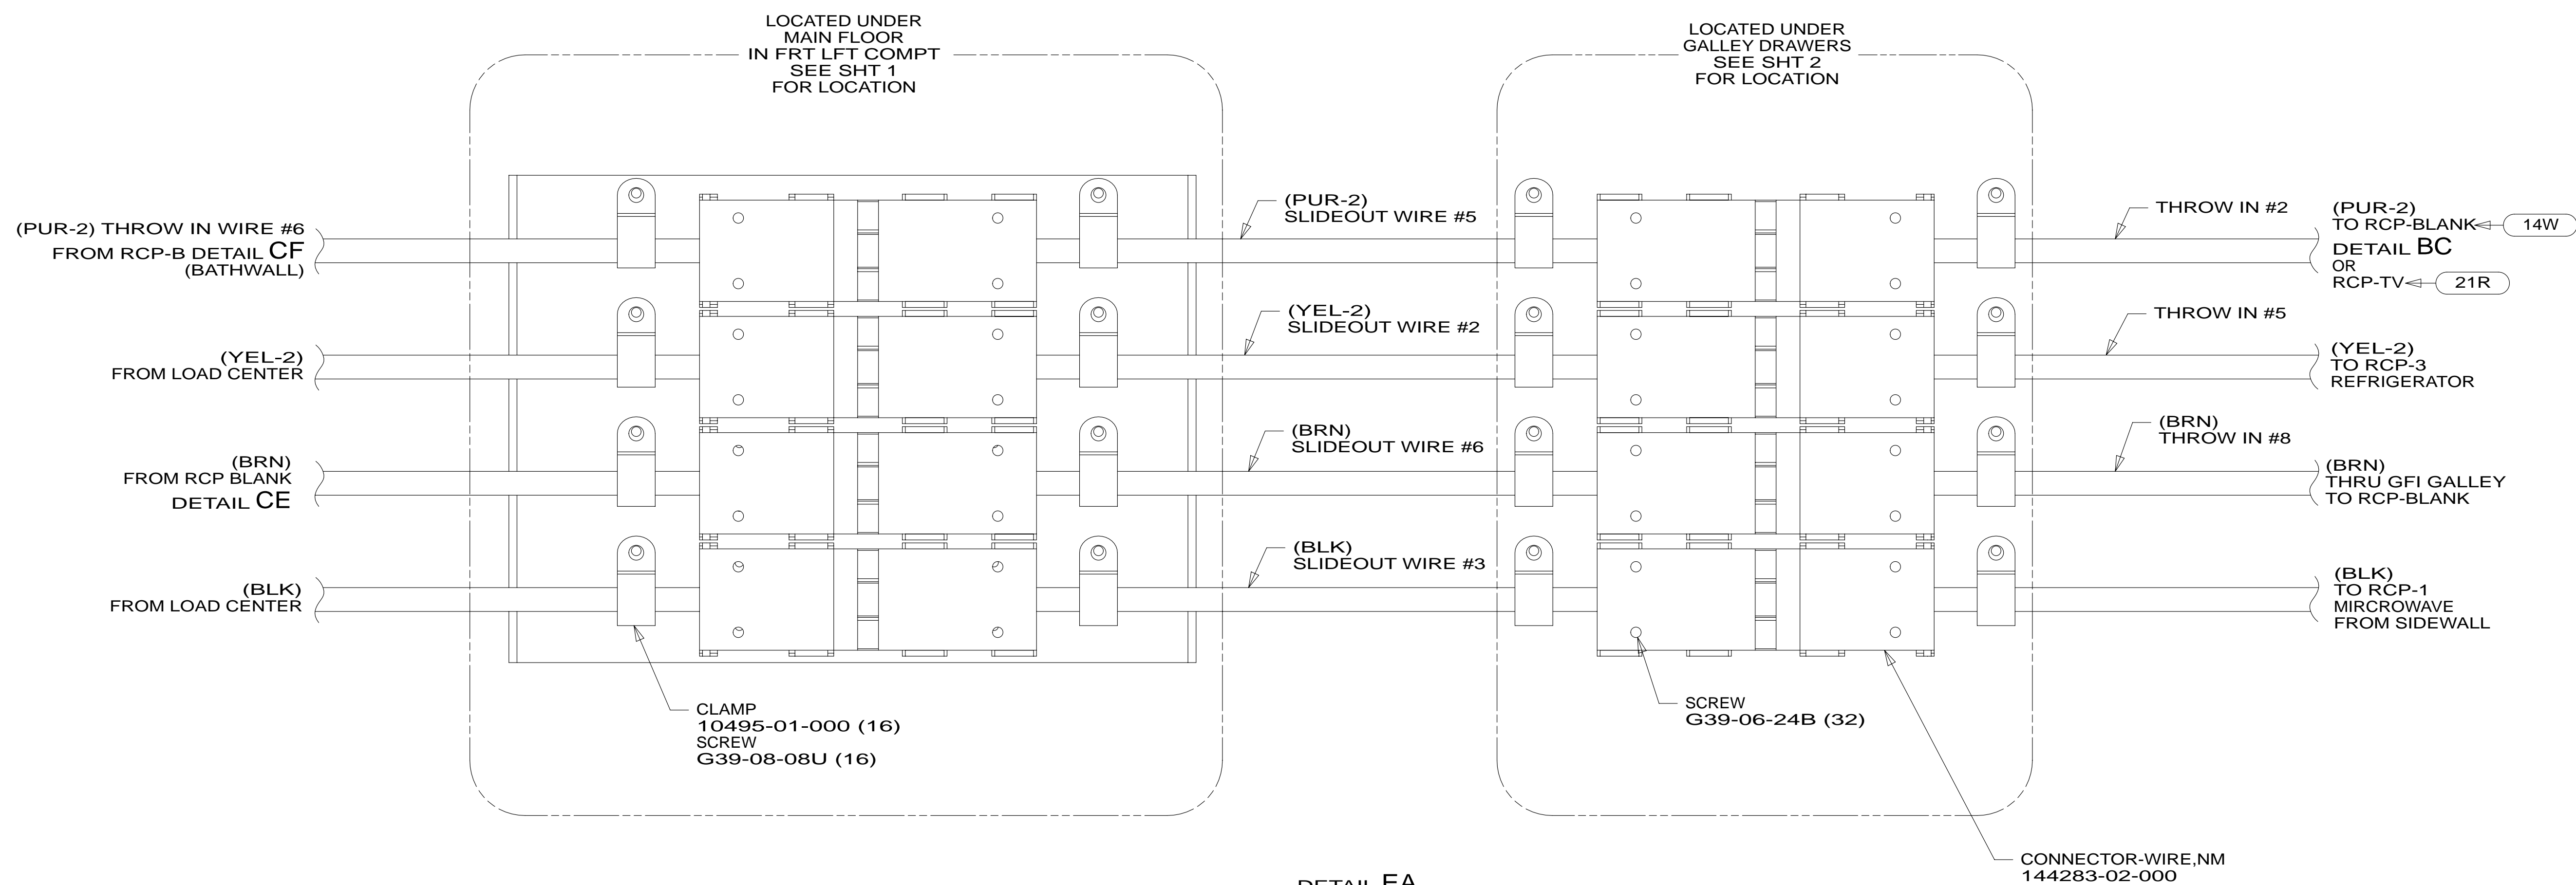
LOCATED UNDER
MAIN FLOOR
IN FRT LFT COMPT
SEE SHT 1
FOR LOCATION

LOCATED UNDER
GALLEY DRAWERS
SEE SHT 2
FOR LOCATION

(PUR-2) THROW IN WIRE #6
FROM RCP-B DETAIL CF
(BATHWALL)

(PUR-2)
SLIDEOUT WIRE #5

THROW IN #2

(PUR-2)
TO RCP-BLANK 14W
DETAIL BC
OR
RCP-TV 21R

(YEL-2)
FROM LOAD CENTER

(YEL-2)
SLIDEOUT WIRE #2

THROW IN #5

(YEL-2)
TO RCP-3
REFRIGERATOR

(BRN)
FROM RCP BLANK
DETAIL CE

(BRN)
SLIDEOUT WIRE #6

(BRN)
THROW IN #8

(BRN)
THRU GFI GALLEY
TO RCP-BLANK

(BLK)
FROM LOAD CENTER

(BLK)
SLIDEOUT WIRE #3

(BLK)
TO RCP-1
MIRCROWAVE
FROM SIDEWALL

CLAMP
10495-01-000 (16)
SCREW
G39-08-08U (16)

SCREW
G39-06-24B (32)

CONNECTOR-WIRE,NM
144283-02-000

DETAIL EA